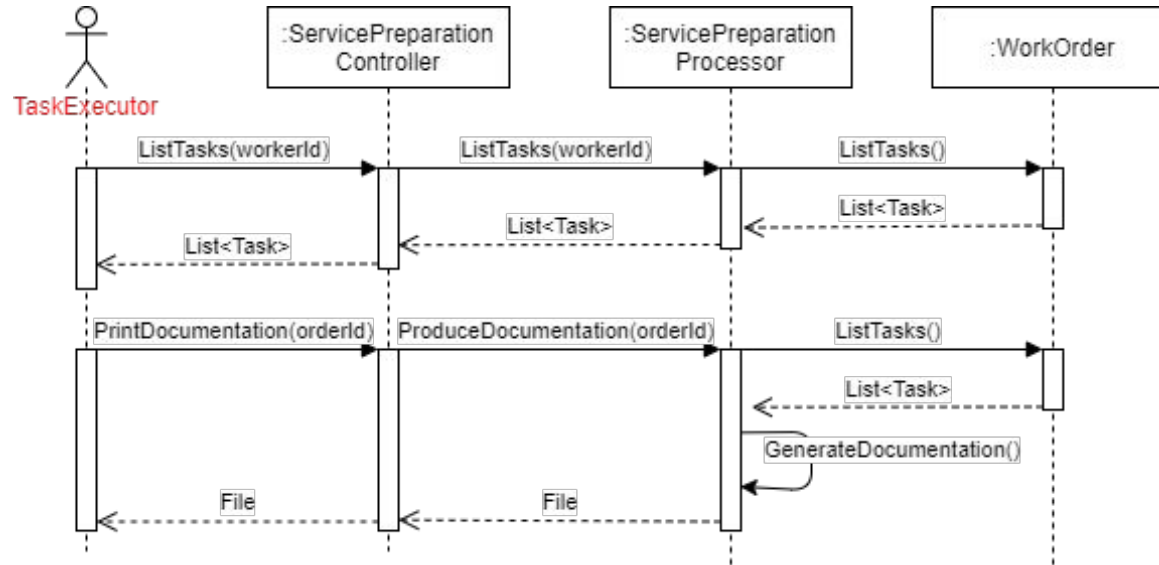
TaskExecutor

:ServicePreparation Controller

:ServicePreparation Processor

:WorkOrder

ListTasks(workerId)

ListTasks(workerId)

ListTasks()

List<Task>

List<Task>

List<Task>

PrintDocumentation(orderId)

ProduceDocumentation(orderId)

ListTasks()

List<Task>

GenerateDocumentation()

File

File